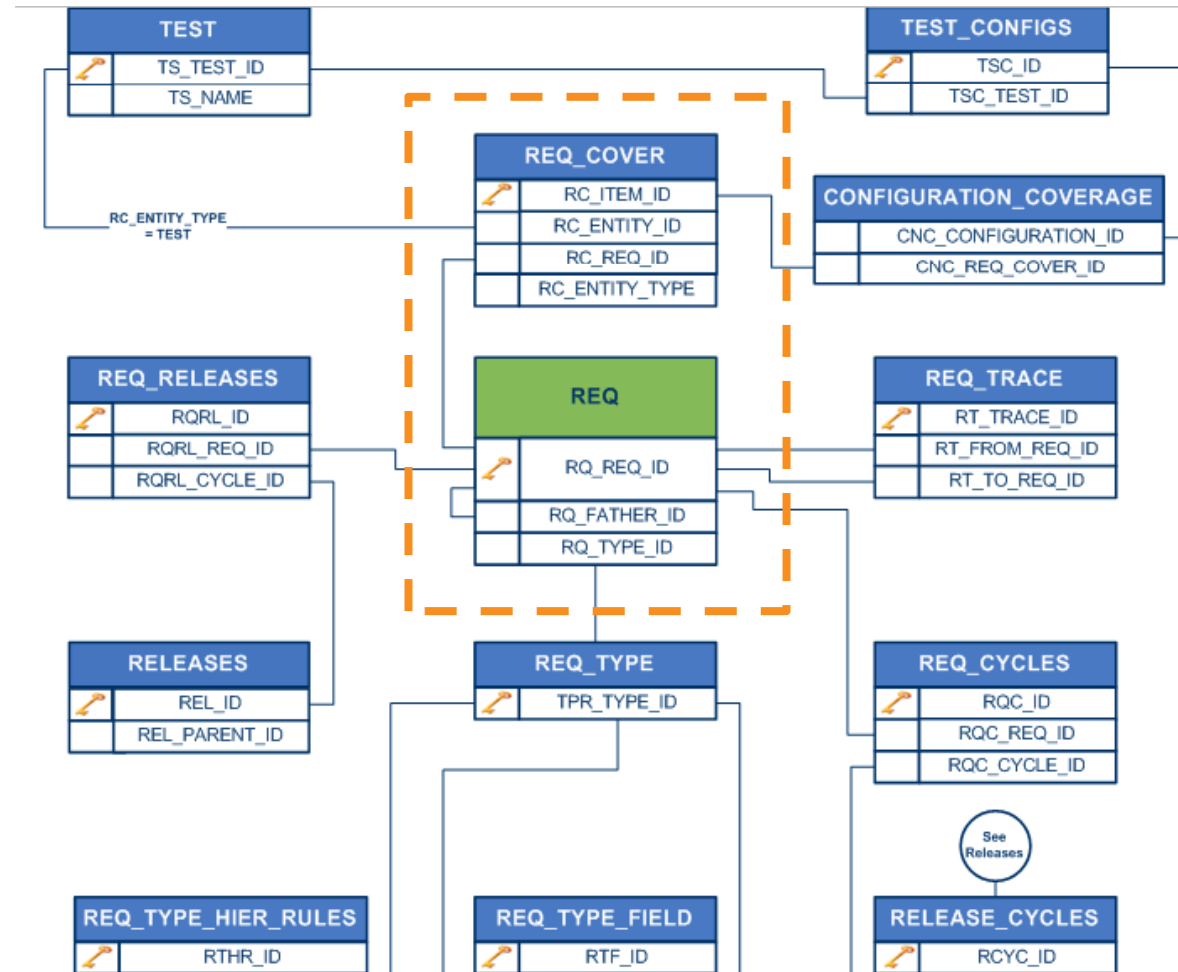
TEST
TS_TEST_ID
TS_NAME

TEST_CONFIGS
TSC_ID
TSC_TEST_ID

REQ_COVER
RC_ITEM_ID
RC_ENTITY_ID
RC_REQ_ID
RC_ENTITY_TYPE

RC_ENTITY_TYPE = TEST

CONFIGURATION_COVERAGE
CNC_CONFIGURATION_ID
CNC_REQ_COVER_ID

REQ_RELEASES
RQRL_ID
RQRL_REQ_ID
RQRL_CYCLE_ID

REQ
RQ_REQ_ID
RQ_FATHER_ID
RQ_TYPE_ID

REQ_TRACE
RT_TRACE_ID
RT_FROM_REQ_ID
RT_TO_REQ_ID

RELEASES
REL_ID
REL_PARENT_ID

REQ_TYPE
TPR_TYPE_ID

REQ_CYCLES
RQC_ID
RQC_REQ_ID
RQC_CYCLE_ID

See Releases

REQ_TYPE_HIER_RULES
RTHR_ID

REQ_TYPE_FIELD
RTF_ID

RELEASE_CYCLES
RCYC_ID